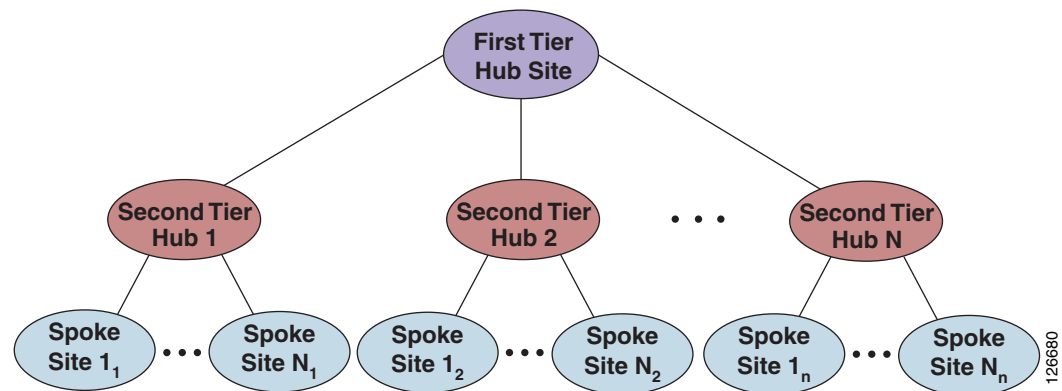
First Tier Hub Site

Second Tier Hub 1

Second Tier Hub 2

• • •

Second Tier Hub N

Spoke Site $1_1$

• • •

Spoke Site $N_1$

Spoke Site $1_2$

• • •

Spoke Site $N_2$

Spoke Site $1_n$

• • •

Spoke Site $N_n$

126680